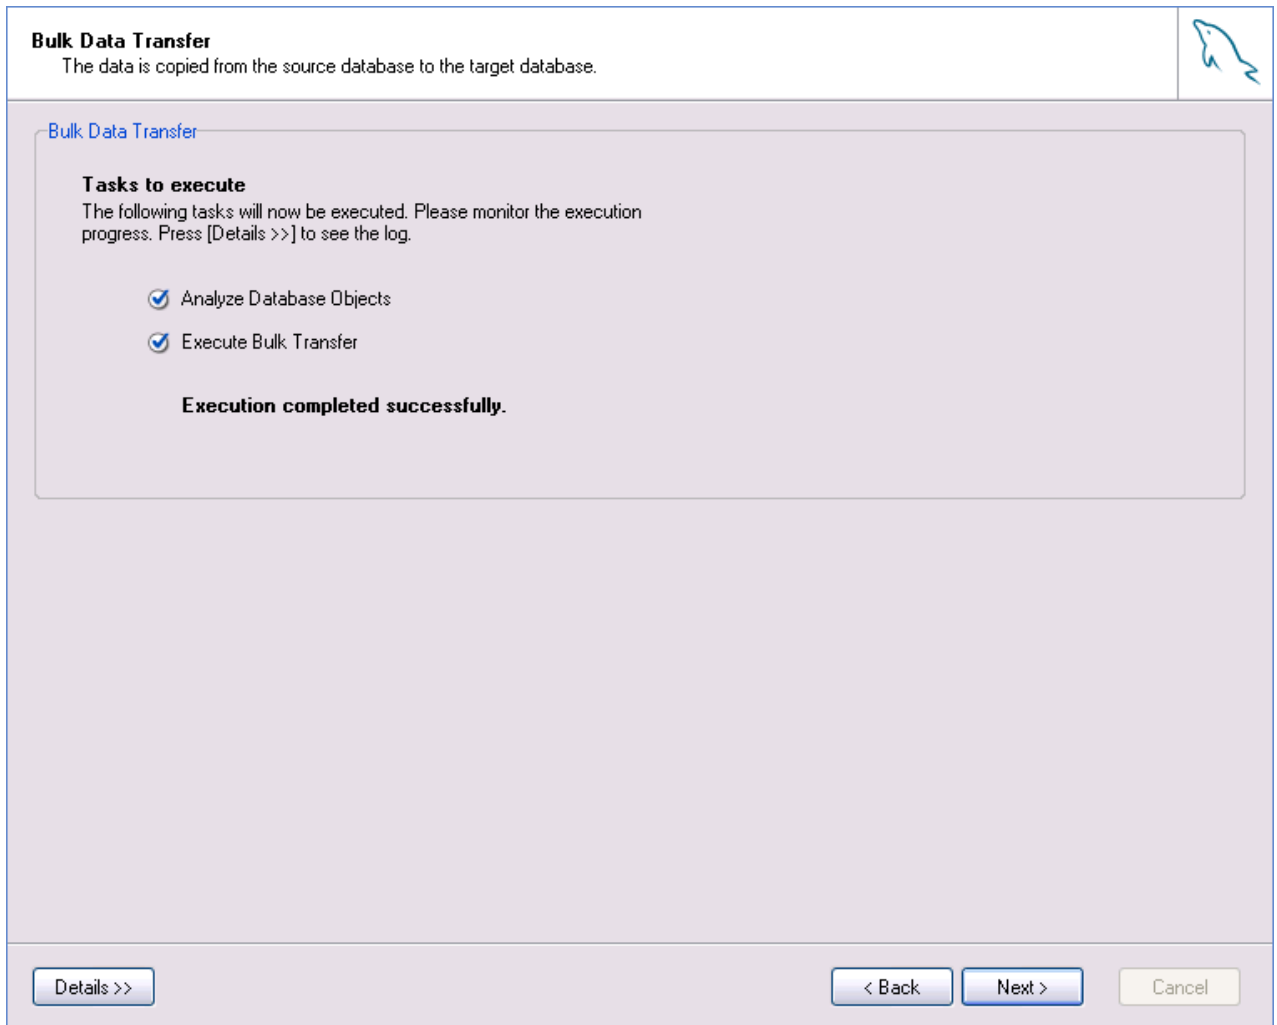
Bulk Data Transfer
The data is copied from the source database to the target database.

Bulk Data Transfer

Tasks to execute
The following tasks will now be executed. Please monitor the execution progress. Press [Details >>] to see the log.

Analyze Database Objects

Execute Bulk Transfer

Execution completed successfully.

Details >>

< Back

Next >

Cancel